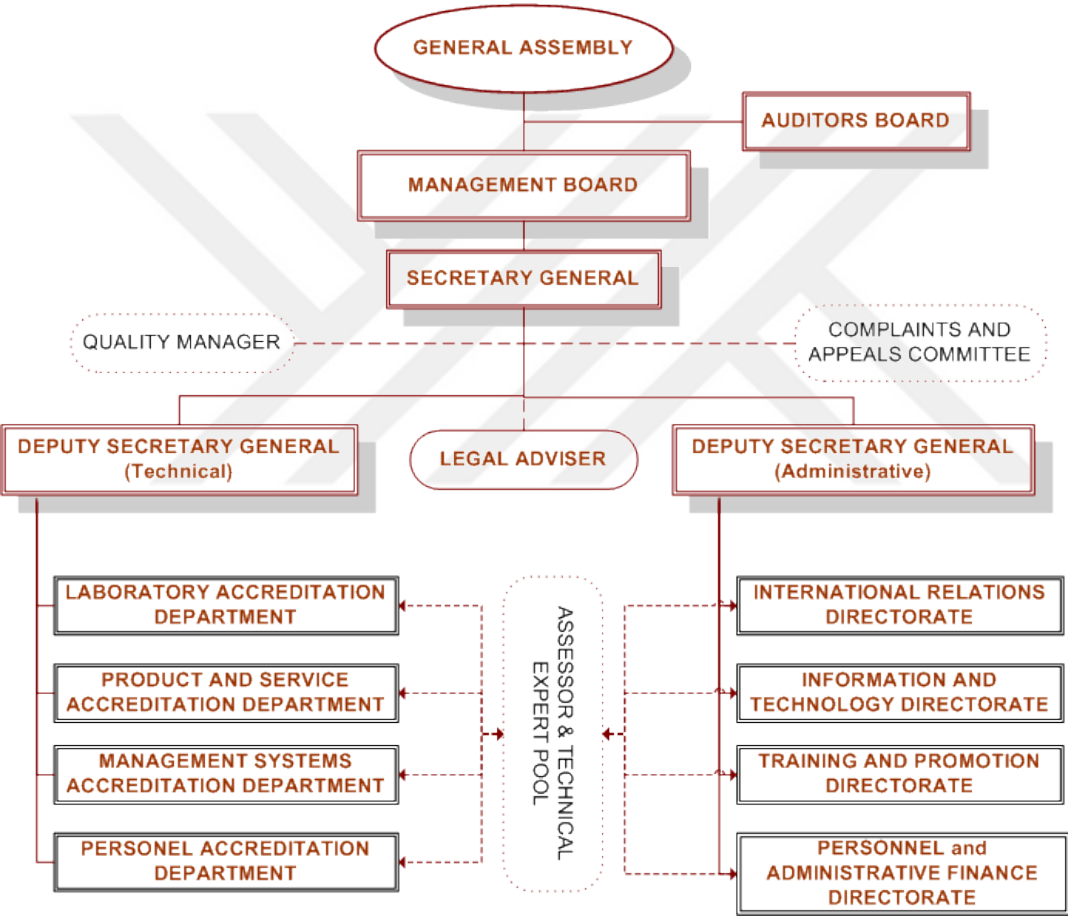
GENERAL ASSEMBLY

AUDITORS BOARD

MANAGEMENT BOARD

SECRETARY GENERAL

QUALITY MANAGER

COMPLAINTS AND APPEALS COMMITTEE

DEPUTY SECRETARY GENERAL (Technical)

LEGAL ADVISER

DEPUTY SECRETARY GENERAL (Administrative)

LABORATORY ACCREDITATION DEPARTMENT

PRODUCT AND SERVICE ACCREDITATION DEPARTMENT

MANAGEMENT SYSTEMS ACCREDITATION DEPARTMENT

PERSONEL ACCREDITATION DEPARTMENT

ASSESSOR & TECHNICAL EXPERT POOL

INTERNATIONAL RELATIONS DIRECTORATE

INFORMATION AND TECHNOLOGY DIRECTORATE

TRAINING AND PROMOTION DIRECTORATE

PERSONNEL and ADMINISTRATIVE FINANCE DIRECTORATE